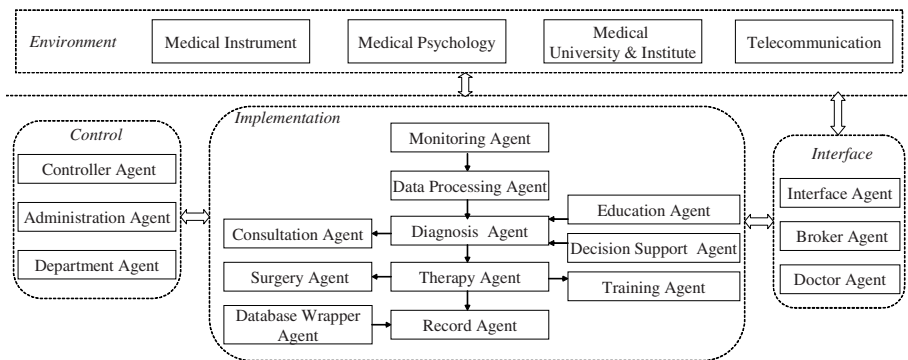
Environment

Medical Instrument

Medical Psychology

Medical University & Institute

Telecommunication

Control

Controller Agent

Administration Agent

Department Agent

Implementation

Monitoring Agent

Data Processing Agent

Education Agent

Consultation Agent

Diagnosis Agent

Decision Support Agent

Surgery Agent

Therapy Agent

Training Agent

Database Wrapper Agent

Record Agent

Interface

Interface Agent

Broker Agent

Doctor Agent